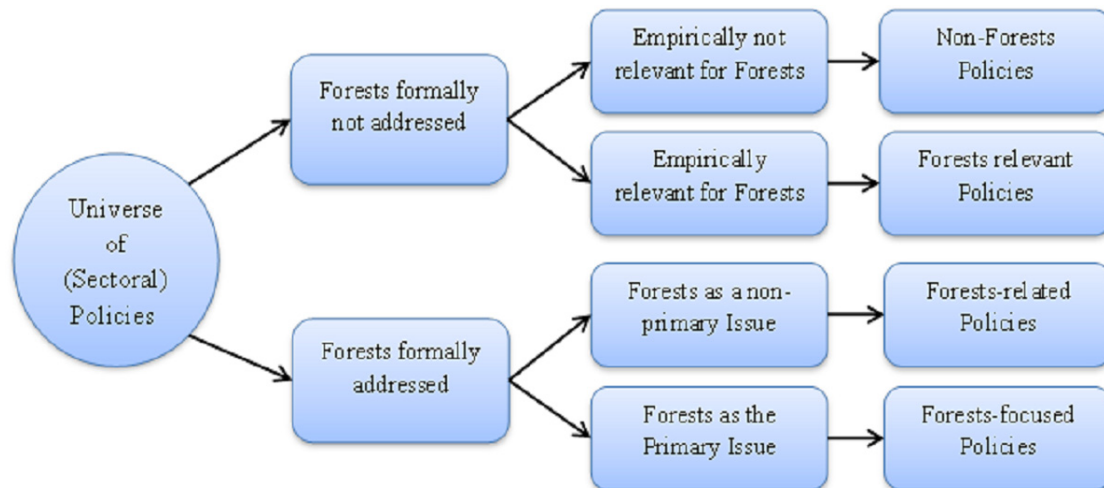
Universe of (Sectoral) Policies

Forests formally not addressed

Empirically not relevant for Forests

Non-Forests Policies

Empirically relevant for Forests

Forests relevant Policies

Forests formally addressed

Forests as a non-primary Issue

Forests-related Policies

Forests as the Primary Issue

Forests-focused Policies